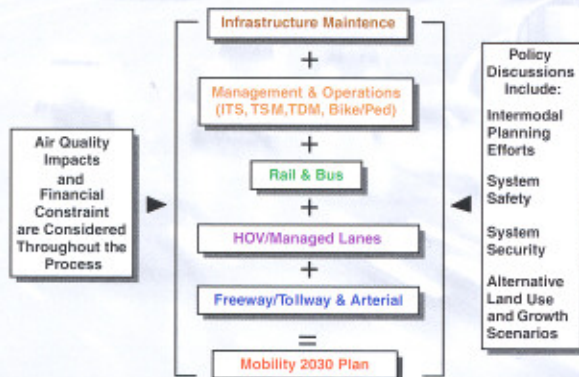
Air Quality Impacts and Financial Constraint are Considered Throughout the Process

Infrastructure Maintence

+

Management & Operations (ITS, TSM,TDM, Bike/Ped)

+

Rail & Bus

+

HOV/Managed Lanes

+

Freeway/Tollway & Arterial

=

Mobility 2030 Plan

Policy Discussions Include:

Intermodal Planning Efforts

System Safety

System Security

Alternative Land Use and Growth Scenarios